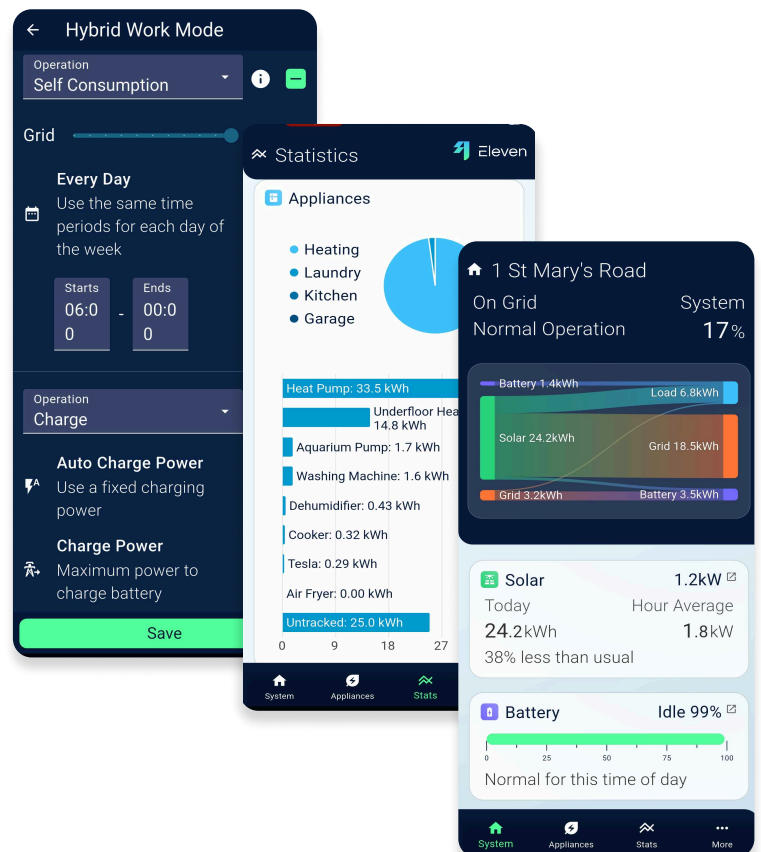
Hybrid Work Mode

Operation
Self Consumption

Grid

Every Day
Use the same time periods for each day of the week

Starts
06:00

Ends
00:00

Operation
Charge

Auto Charge Power
Use a fixed charging power

Charge Power
Maximum power to charge battery

Save

Statistics

Eleven

Appliances

Heating
Laundry
Kitchen
Garage

Heat Pump: 33.5 kWh
Underfloor Hea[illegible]
14.8 kWh
Aquarium Pump: 1.7 kWh
Washing Machine: 1.6 kWh
Dehumidifier: 0.43 kWh
Cooker: 0.32 kWh
Tesla: 0.29 kWh
Air Fryer: 0.00 kWh
Untracked: 25.0 kWh

0 9 18 27

System
Appliances
Stats

1 St Mary's Road

On Grid
Normal Operation

System
17%

Battery 1.4kWh
Load 6.8kWh
Solar 24.2kWh
Grid 18.5kWh
Grid 3.2kWh
Battery 3.5kWh

Solar
1.2kW
Today
24.2kWh
Hour Average
1.8kW
38% less than usual

Battery
Idle 99%
0 25 50 75 100
Normal for this time of day

System
Appliances
Stats
More